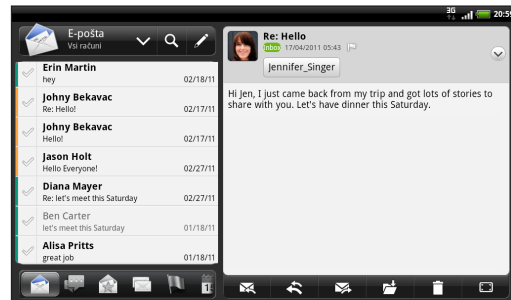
3G 20:5

E-pošta
Vsi računi

Erin Martin
hey
02/18/11

Johny Bekavac
Re: Hello!
02/17/11

Johny Bekavac
Hello!
02/17/11

Jason Holt
Hello Everyone!
02/27/11

Diana Mayer
Re: let's meet this Saturday
02/25/11

Ben Carter
let's meet this Saturday
01/18/11

Alisa Pritts
great job
01/18/11

Re: Hello
Inbox 17/04/2011 03:43

Jennifer_Singer

Hi Jen, I just came back from my trip and got lots of stories to share with you. Let's have dinner this Saturday.